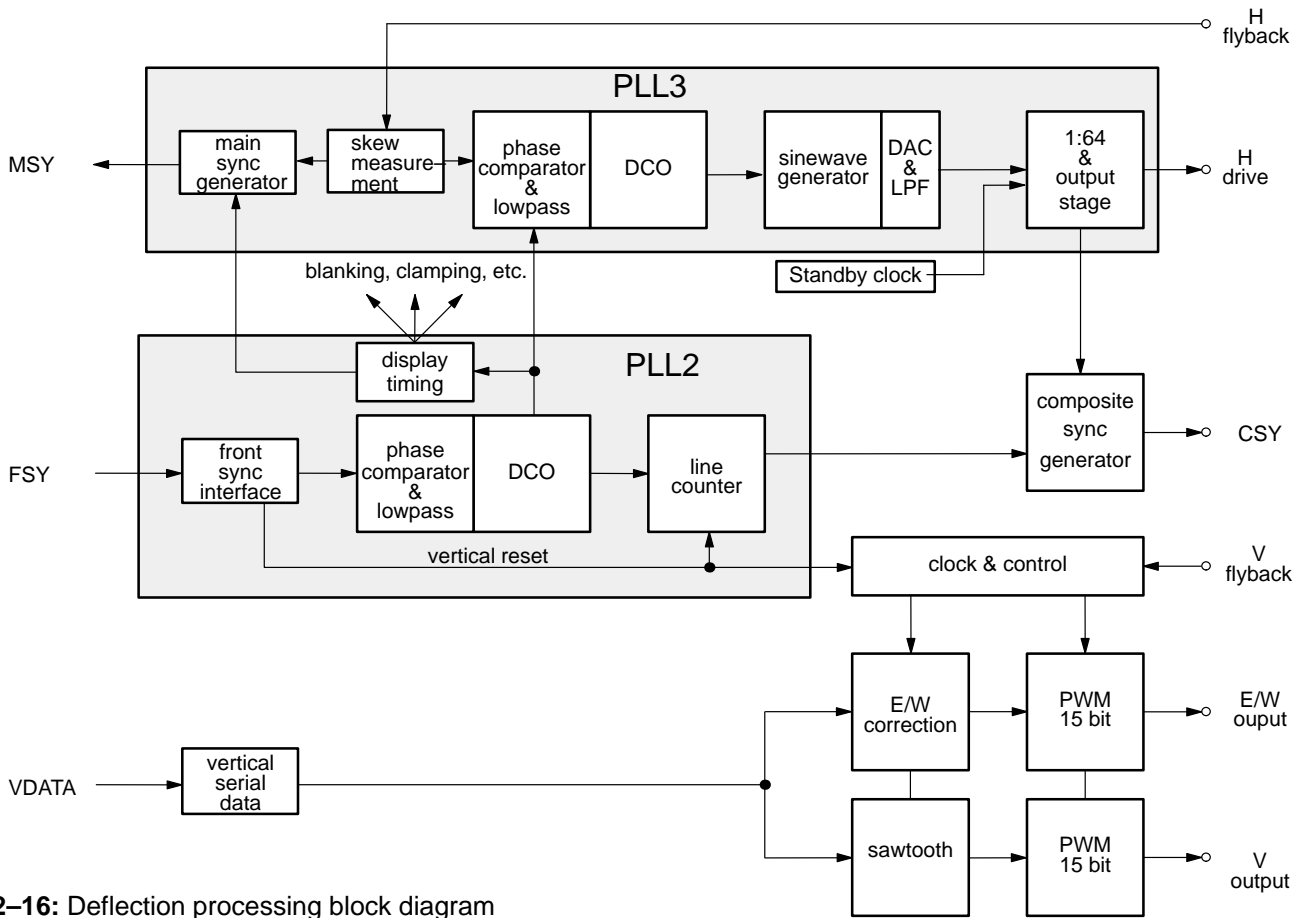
H flyback

PLL3

MSY

main sync generator

skew measurement

phase comparator & lowpass

DCO

sinewave generator

DAC & LPF

1:64 & output stage

H drive

Standby clock

blanking, clamping, etc.

display timing

PLL2

composite sync generator

CSY

FSY

front sync interface

phase comparator & lowpass

DCO

line counter

vertical reset

clock & control

V flyback

E/W correction

PWM 15 bit

E/W ouput

VDATA

vertical serial data

sawtooth

PWM 15 bit

V output

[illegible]2–16: Deflection processing block diagram